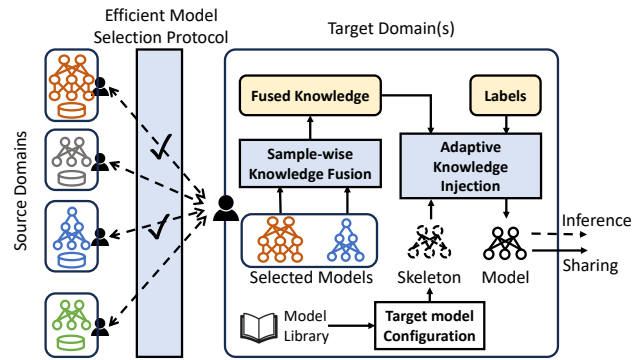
Efficient Model Selection Protocol

Target Domain(s)

Source Domains

Fused Knowledge

Labels

Sample-wise Knowledge Fusion

Adaptive Knowledge Injection

Inference

Sharing

Selected Models

Skeleton

Model

Model Library

Target model Configuration